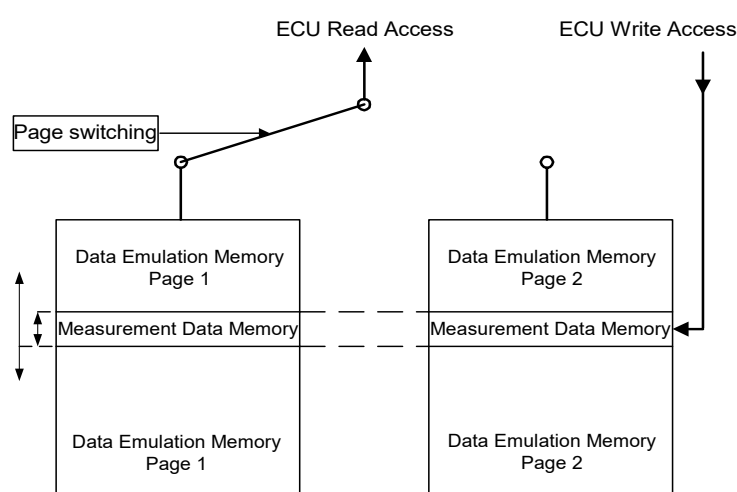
ECU Read Access

ECU Write Access

Page switching

Data Emulation Memory
Page 1

Measurement Data Memory

Data Emulation Memory
Page 1

Data Emulation Memory
Page 2

Measurement Data Memory

Data Emulation Memory
Page 2